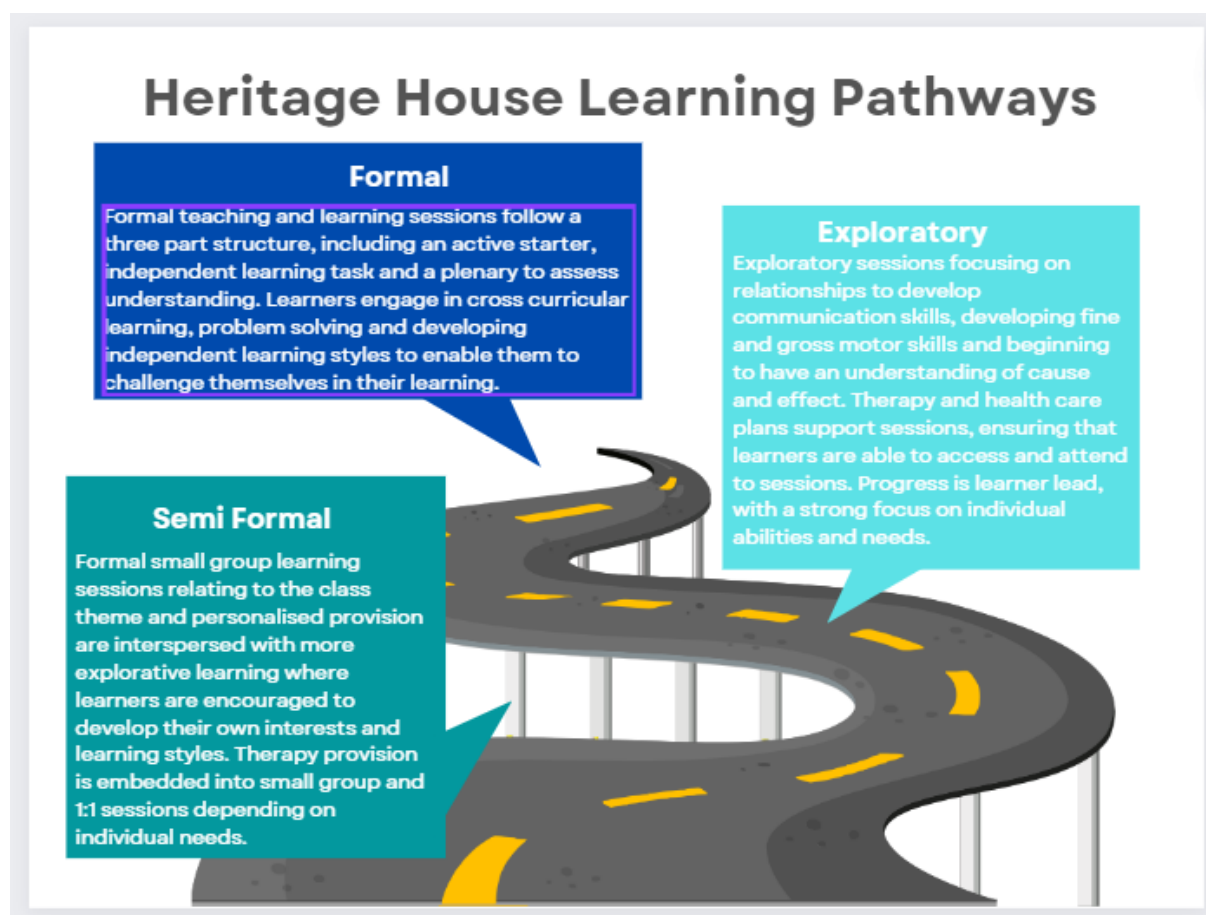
Heritage House Learning Pathways

Formal

Formal teaching and learning sessions follow a three part structure, including an active starter, independent learning task and a plenary to assess understanding. Learners engage in cross curricular learning, problem solving and developing independent learning styles to enable them to challenge themselves in their learning.

Exploratory

Exploratory sessions focusing on relationships to develop communication skills, developing fine and gross motor skills and beginning to have an understanding of cause and effect. Therapy and health care plans support sessions, ensuring that learners are able to access and attend to sessions. Progress is learner lead, with a strong focus on individual abilities and needs.

Semi Formal

Formal small group learning sessions relating to the class theme and personalised provision are interspersed with more explorative learning where learners are encouraged to develop their own interests and learning styles. Therapy provision is embedded into small group and 1:1 sessions depending on individual needs.